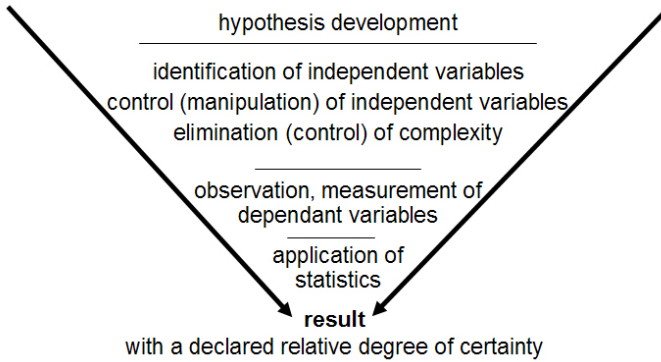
hypothesis development

identification of independent variables
control (manipulation) of independent variables
elimination (control) of complexity

observation, measurement of
dependant variables

application of
statistics

**result**
with a declared relative degree of certainty